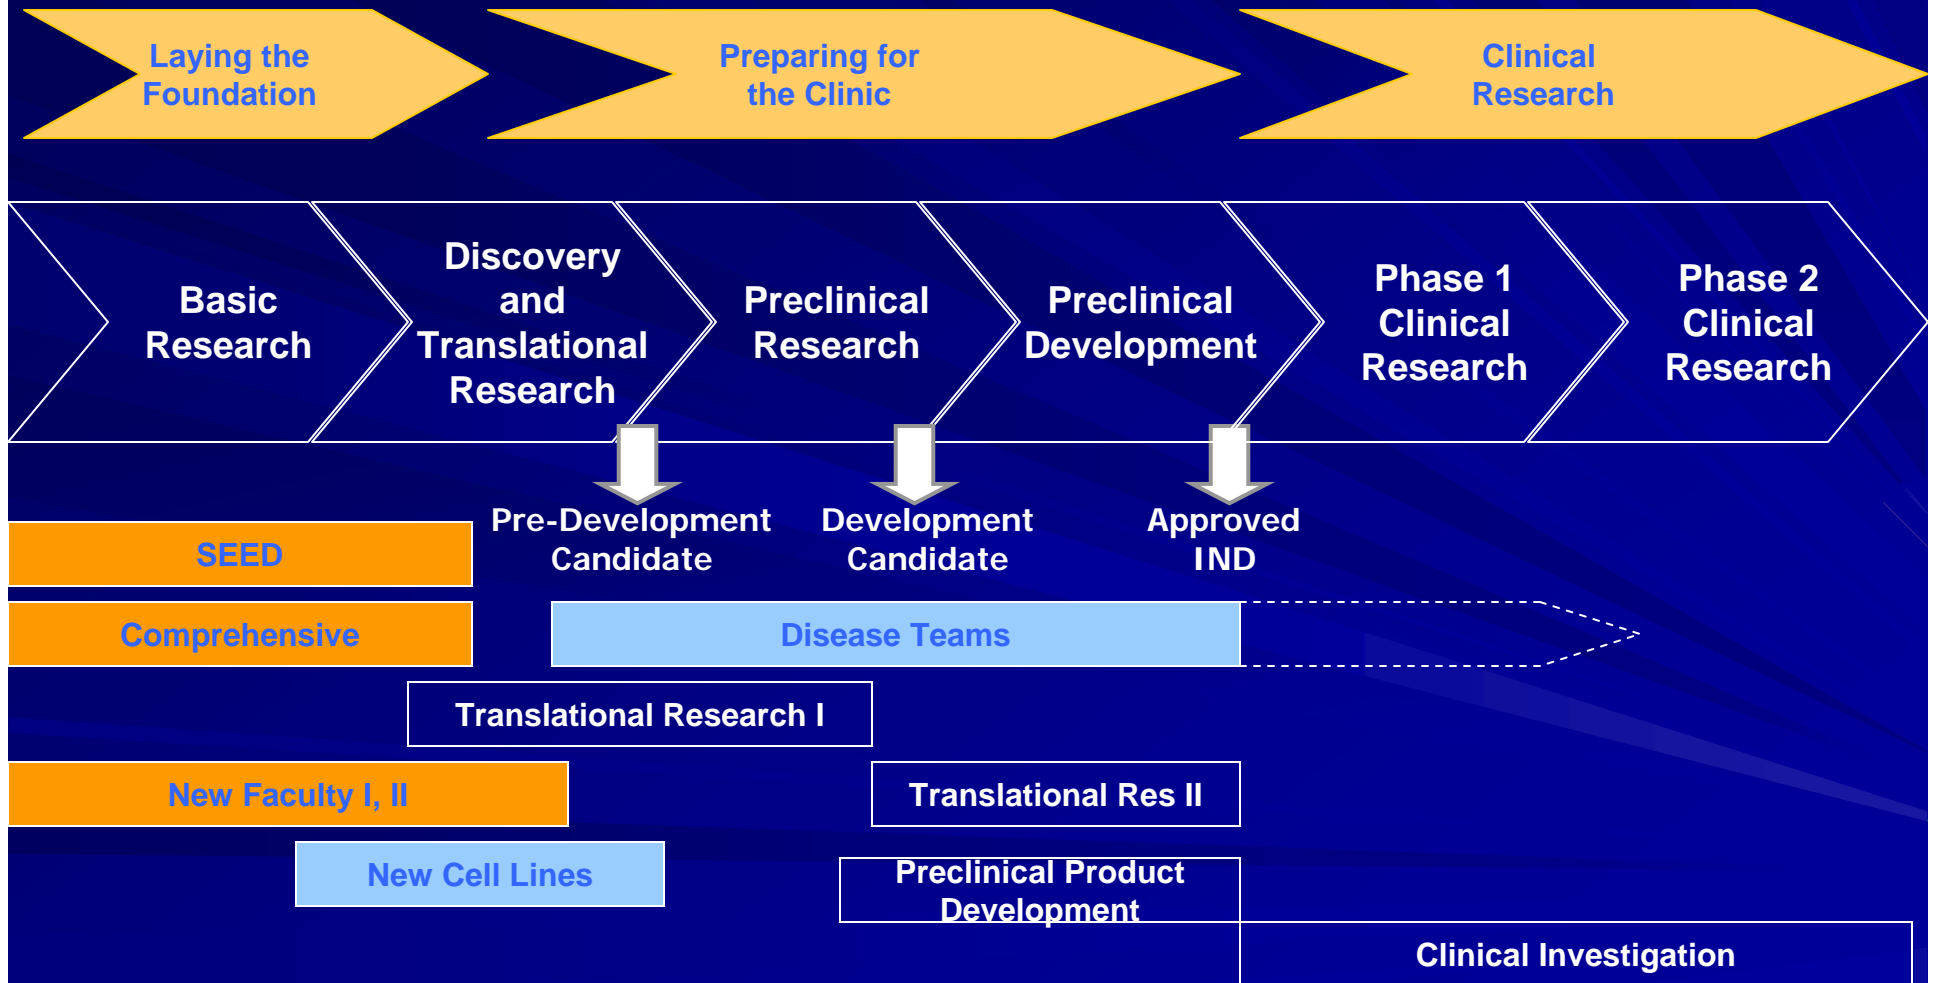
Laying the Foundation

Preparing for the Clinic

Clinical Research

Basic Research

Discovery and Translational Research

Preclinical Research

Preclinical Development

Phase 1 Clinical Research

Phase 2 Clinical Research

Pre-Development Candidate

Development Candidate

Approved IND

SEED

Comprehensive

Disease Teams

Translational Research I

New Faculty I, II

Translational Res II

New Cell Lines

Preclinical Product Development

Clinical Investigation